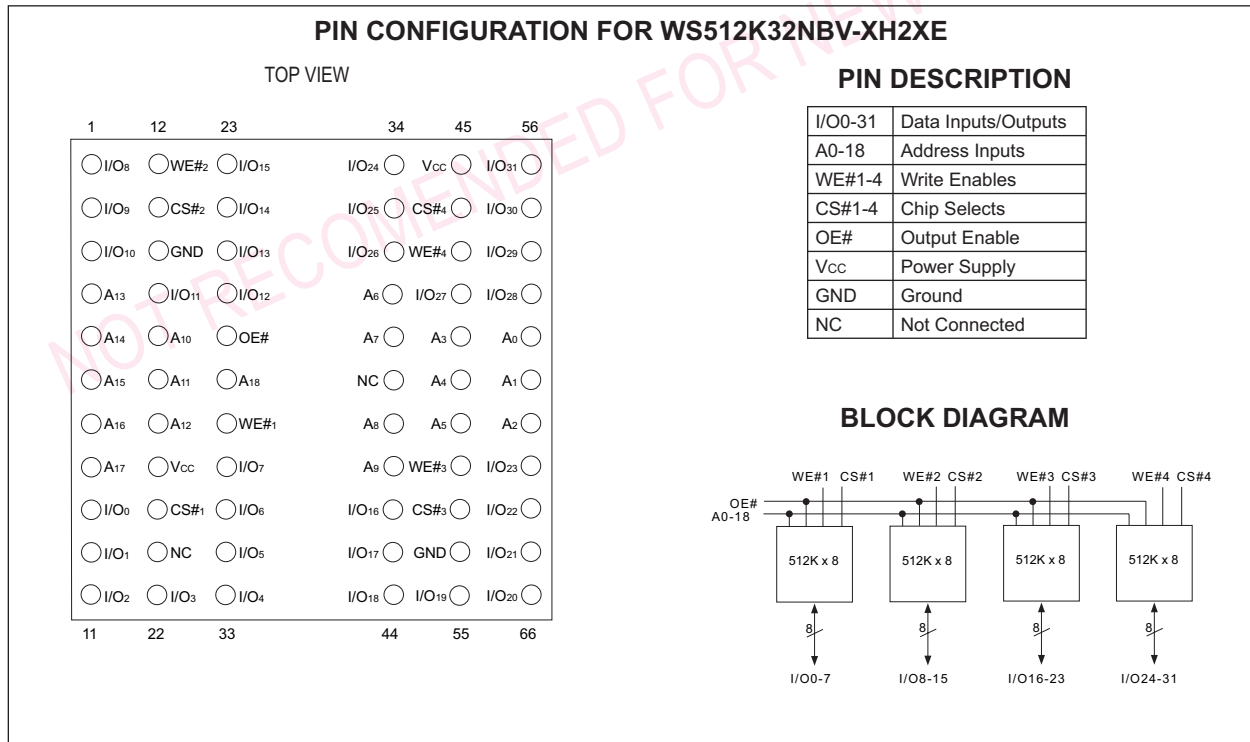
PIN CONFIGURATION FOR WS512K32NBV-XH2XE

NOT RECOMENDED FOR NEW

TOP VIEW

1 12 23 34 45 56

I/O$_8$ WE#$_2$ I/O$_{15}$ I/O$_{24}$ V$_{CC}$ I/O$_{31}$

I/O$_9$ CS#$_2$ I/O$_{14}$ I/O$_{25}$ CS#$_4$ I/O$_{30}$

I/O$_{10}$ GND I/O$_{13}$ I/O$_{26}$ WE#$_4$ I/O$_{29}$

A$_{13}$ I/O$_{11}$ I/O$_{12}$ A$_6$ I/O$_{27}$ I/O$_{28}$

A$_{14}$ A$_{10}$ OE# A$_7$ A$_3$ A$_0$

A$_{15}$ A$_{11}$ A$_{18}$ NC A$_4$ A$_1$

A$_{16}$ A$_{12}$ WE#$_1$ A$_8$ A$_5$ A$_2$

A$_{17}$ V$_{CC}$ I/O$_7$ A$_9$ WE#$_3$ I/O$_{23}$

I/O$_0$ CS#$_1$ I/O$_6$ I/O$_{16}$ CS#$_3$ I/O$_{22}$

I/O$_1$ NC I/O$_5$ I/O$_{17}$ GND I/O$_{21}$

I/O$_2$ I/O$_3$ I/O$_4$ I/O$_{18}$ I/O$_{19}$ I/O$_{20}$

11 22 33 44 55 66

PIN DESCRIPTION

| I/O0-31 | Data Inputs/Outputs |
|---|---|
| A0-18 | Address Inputs |
| WE#1-4 | Write Enables |
| CS#1-4 | Chip Selects |
| OE# | Output Enable |
| V$_{CC}$ | Power Supply |
| GND | Ground |
| NC | Not Connected |

BLOCK DIAGRAM

WE#1 CS#1 WE#2 CS#2 WE#3 CS#3 WE#4 CS#4

OE#
A0-18

512K x 8 512K x 8 512K x 8 512K x 8

8 8 8 8

I/O0-7 I/O8-15 I/O16-23 I/O24-31